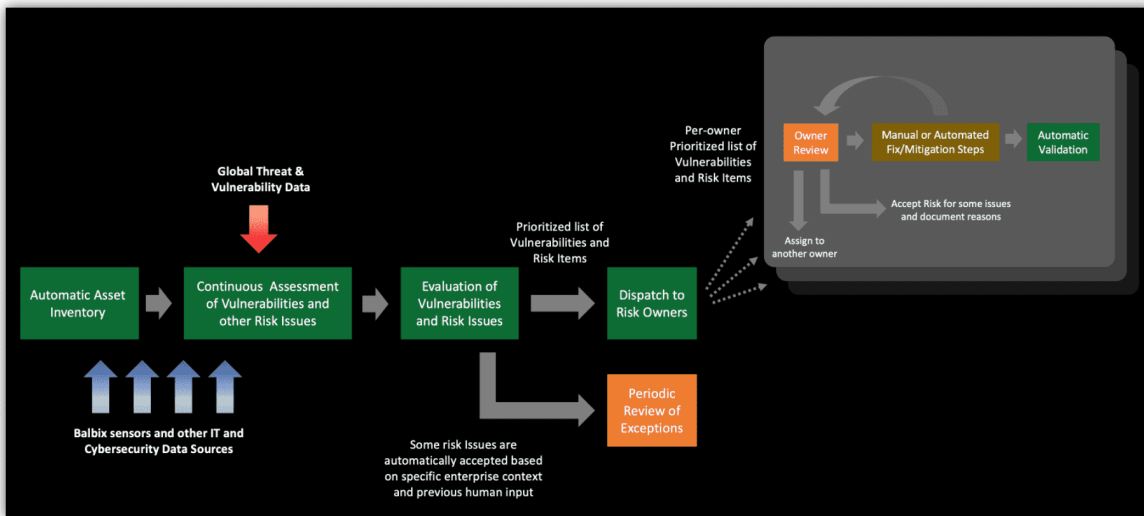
Per-owner Prioritized list of Vulnerabilities and Risk Items

Owner Review

Manual or Automated Fix/Mitigation Steps

Automatic Validation

Accept Risk for some issues and document reasons

Assign to another owner

Global Threat & Vulnerability Data

Prioritized list of Vulnerabilities and Risk Items

Automatic Asset Inventory

Continuous Assessment of Vulnerabilities and other Risk Issues

Evaluation of Vulnerabilities and Risk Issues

Dispatch to Risk Owners

Periodic Review of Exceptions

Balbix sensors and other IT and Cybersecurity Data Sources

Some risk Issues are automatically accepted based on specific enterprise context and previous human input